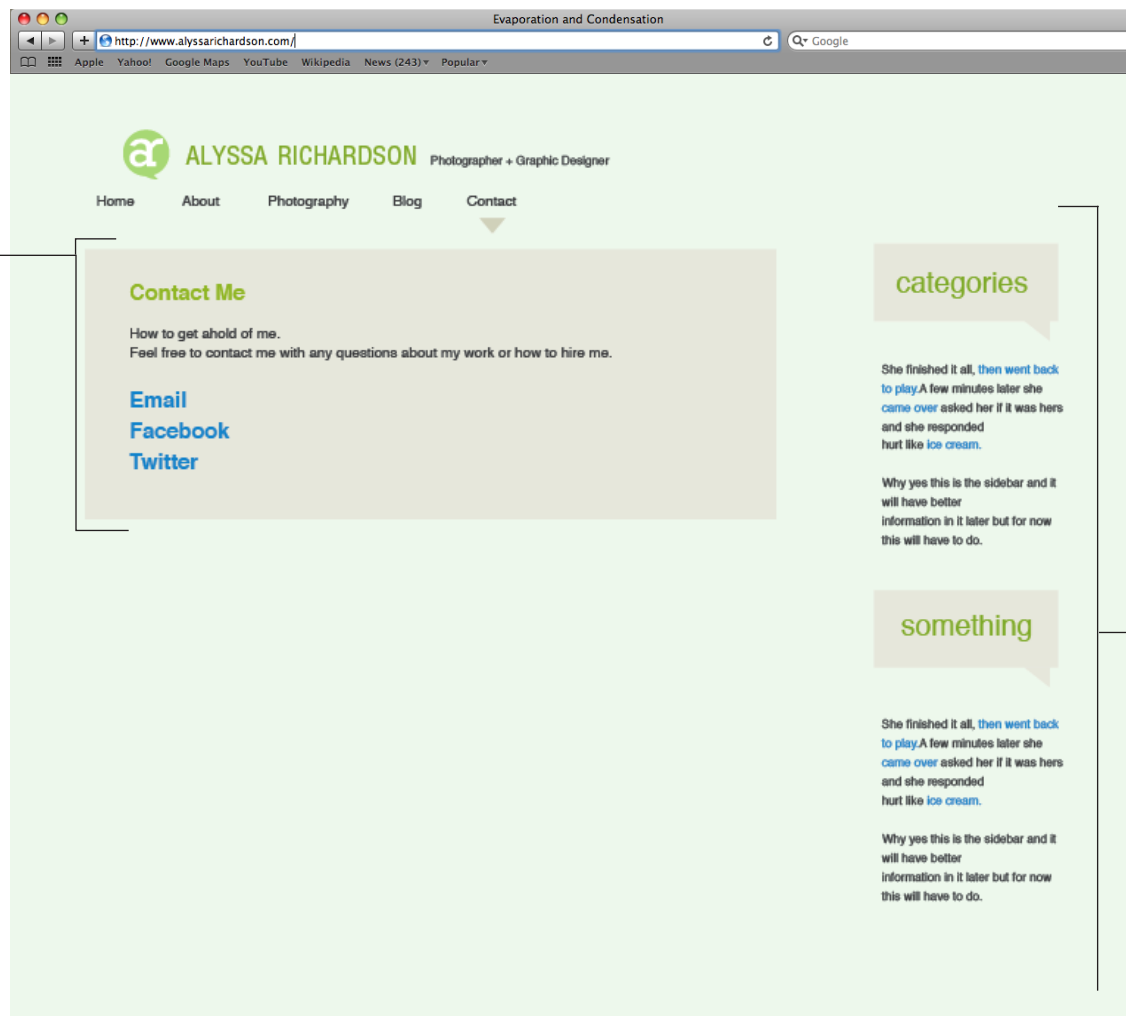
Evaporation and Condensation

http://www.alyssarichardson.com/

Google

Apple Yahoo! Google Maps YouTube Wikipedia News (243) Popular

ar ALYSSA RICHARDSON Photographer + Graphic Designer

Home About Photography Blog Contact

Contact Me

How to get ahold of me.
Feel free to contact me with any questions about my work or how to hire me.

Email
Facebook
Twitter

categories

She finished it all, then went back to play. A few minutes later she came over asked her if it was hers and she responded hurt like ice cream.

Why yes this is the sidebar and it will have better information in it later but for now this will have to do.

something

She finished it all, then went back to play. A few minutes later she came over asked her if it was hers and she responded hurt like ice cream.

Why yes this is the sidebar and it will have better information in it later but for now this will have to do.